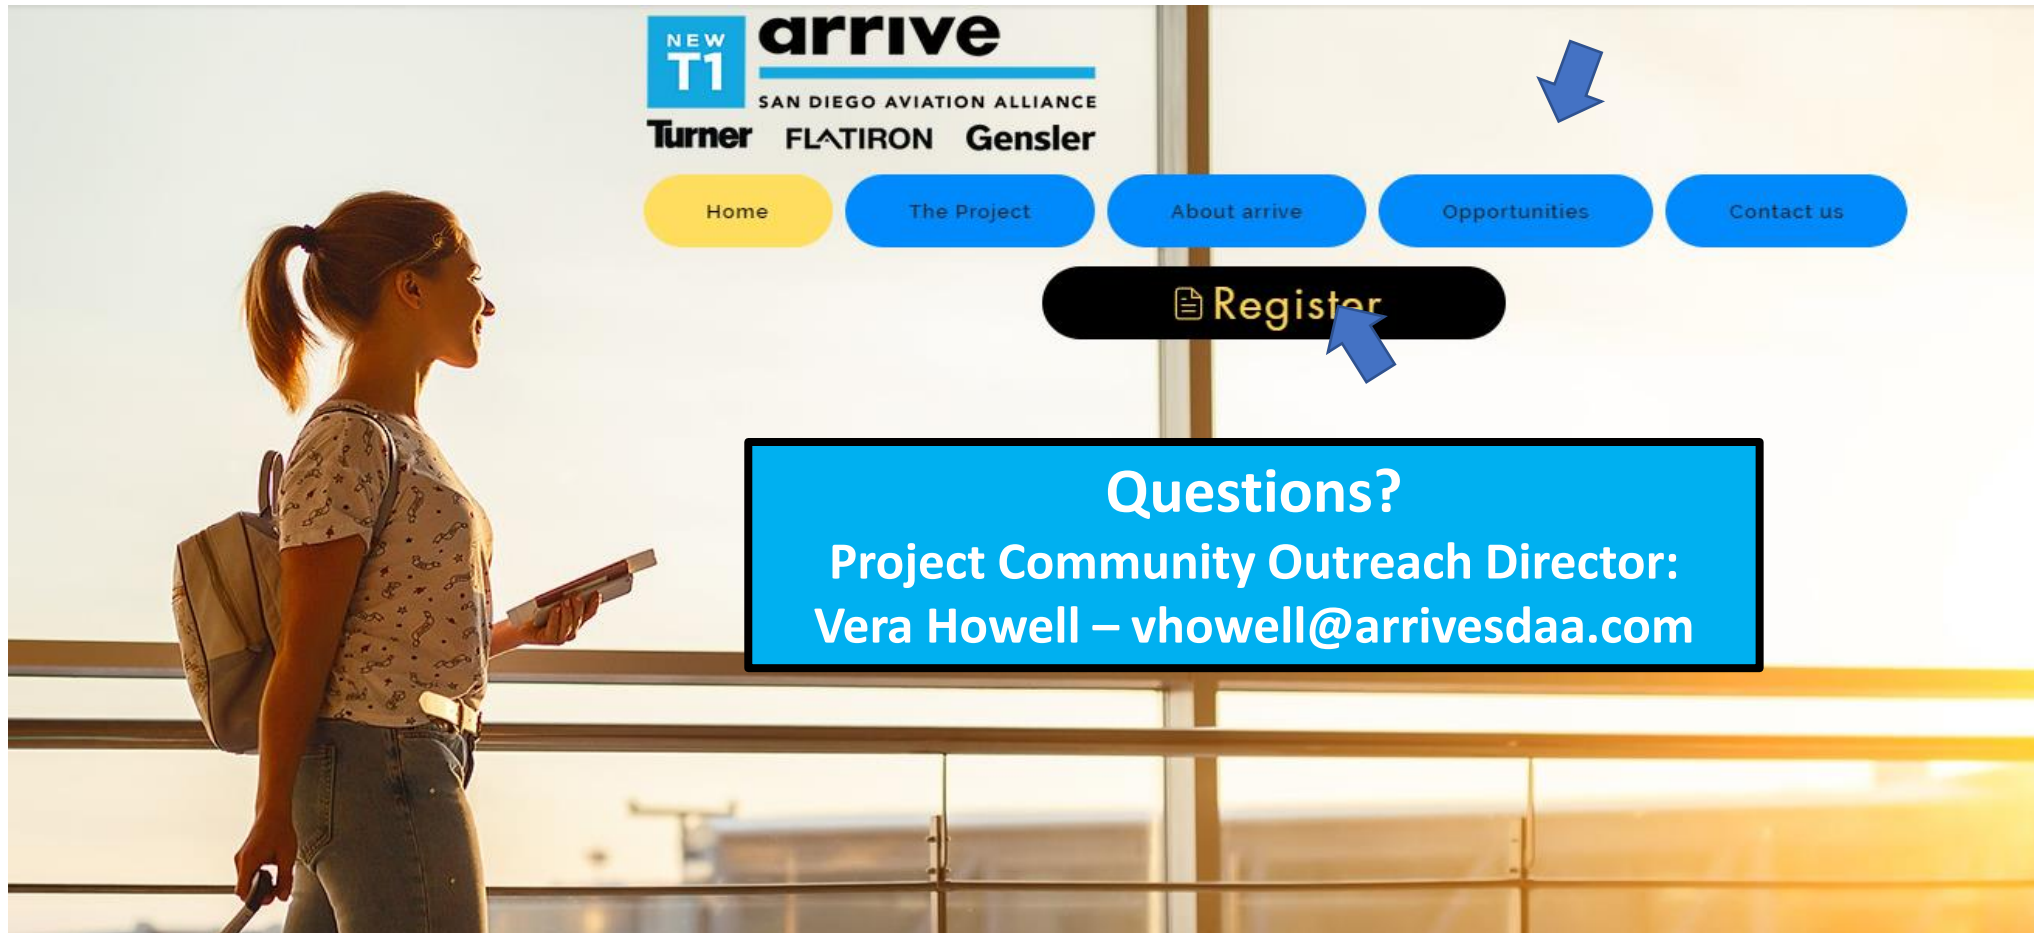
NEW T1 arrive
SAN DIEGO AVIATION ALLIANCE
Turner FLATIRON Gensler

Home The Project About arrive Opportunities Contact us

Register

Questions?
Project Community Outreach Director:
Vera Howell – vhowell@arrivesdaa.com